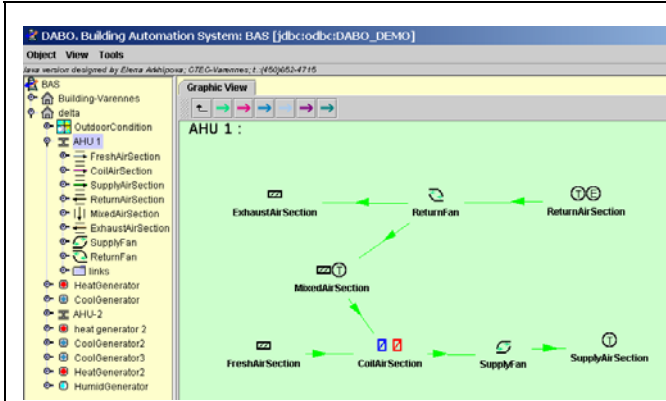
DABO. Building Automation System: BAS [jdbc:odbc:DABO_DEMO]

Object View Tools

Java version designed by Elena Arkhipova; CTEC-Varennes; t.:(450)652-4715

BAS
Building-Varennes
delta
OutdoorCondition
AHU 1
FreshAirSection
CoilAirSection
SupplyAirSection
ReturnAirSection
MixedAirSection
ExhaustAirSection
SupplyFan
ReturnFan
links
HeatGenerator
CoolGenerator
AHU-2
heat generator 2
CoolGenerator2
CoolGenerator3
HeatGenerator2
HumidGenerator

Graphic View

AHU 1 :

ExhaustAirSection
ReturnFan
ReturnAirSection
MixedAirSection
FreshAirSection
CoilAirSection
SupplyFan
SupplyAirSection